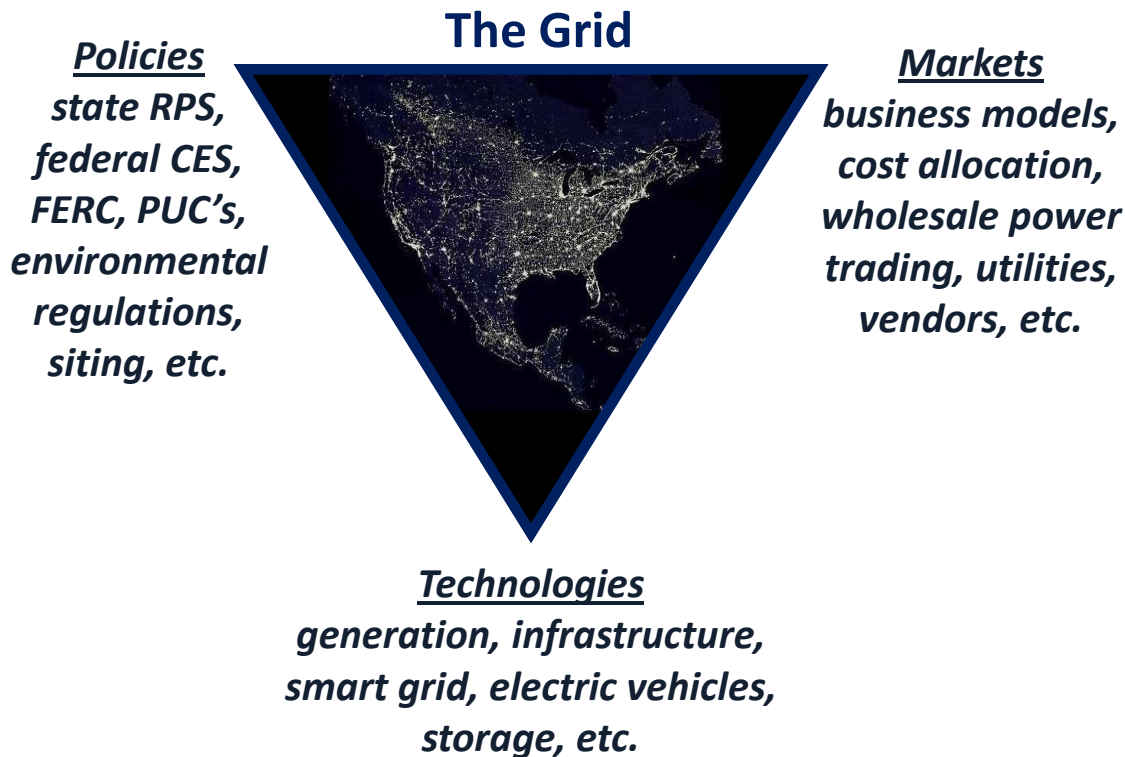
The Grid

Policies
state RPS, federal CES, FERC, PUC's, environmental regulations, siting, etc.

Markets
business models, cost allocation, wholesale power trading, utilities, vendors, etc.

Technologies
generation, infrastructure, smart grid, electric vehicles, storage, etc.